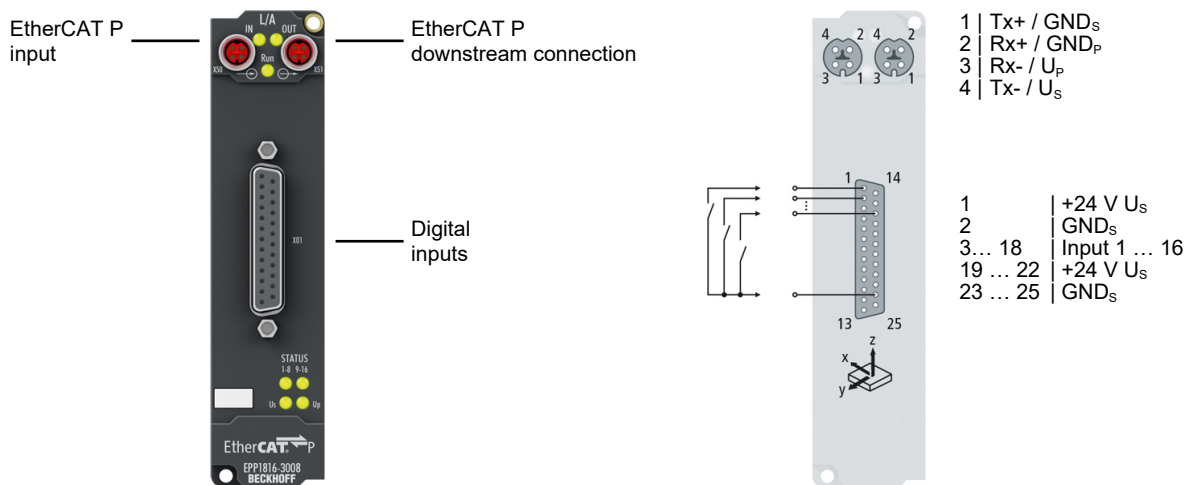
EtherCAT P input

L/A
IN OUT
X50 Run X51

EtherCAT P downstream connection

X01

Digital inputs

STATUS
1-8 9-16
Us Up

EtherCAT P
EPP1816-3008
BECKHOFF

4 2 4 2
3 1 3 1

1 | Tx+ / GND$_S$
2 | Rx+ / GND$_P$
3 | Rx- / U$_P$
4 | Tx- / U$_S$

1 14
13 25

z
x
y

1 | +24 V U$_S$
2 | GND$_S$
3… 18 | Input 1 … 16
19 … 22 | +24 V U$_S$
23 … 25 | GND$_S$